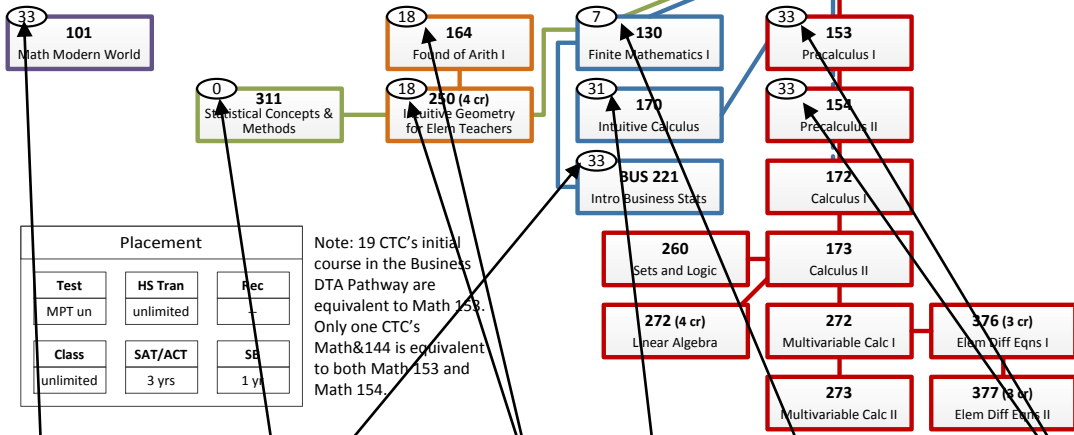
33
101
Math Modern World

18
164
Found of Arith I

0
311
Statistical Concepts & Methods

18
250 (4 cr)
Intuitive Geometry for Elem Teachers

7
130
Finite Mathematics I

31
170
Intuitive Calculus

33
BUS 221
Intro Business Stats

33
153
Precalculus I

33
154
Precalculus II

172
Calculus I

173
Calculus II

260
Sets and Logic

272 (4 cr)
Linear Algebra

272
Multivariable Calc I

376 (3 cr)
Elem Diff Eqns I

273
Multivariable Calc II

377 (3 cr)
Elem Diff Eqns II

Placement

| Test | HS Tran | Rec |
|---|---|---|
| MPT un | unlimited | 1 |

| Class | SAT/ACT | SB |
|---|---|---|
| unlimited | 3 yrs | 1 yr |

Note: 19 CTC's initial course in the Business DTA Pathway are equivalent to Math 153. Only one CTC's Math&144 is equivalent to both Math 153 and Math 154.